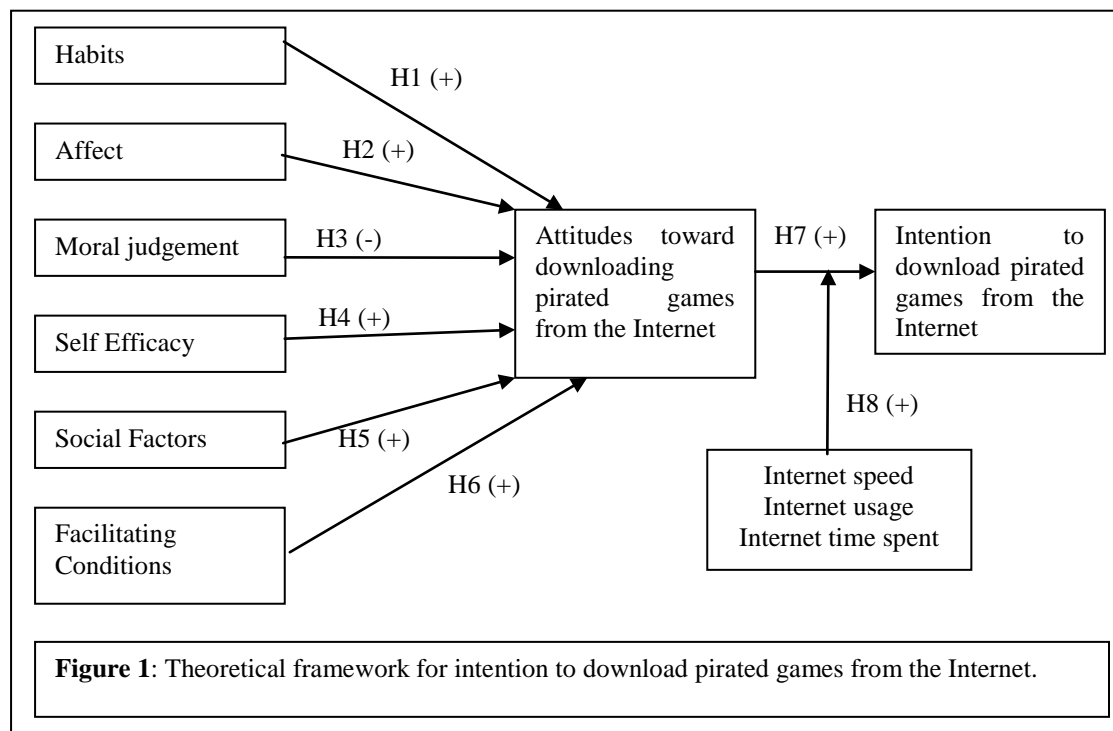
Habits

H1 (+)

Affect

H2 (+)

Moral judgement

H3 (-)

Self Efficacy

H4 (+)

Social Factors

H5 (+)

Facilitating Conditions

H6 (+)

Attitudes toward downloading pirated games from the Internet

H7 (+)

Intention to download pirated games from the Internet

H8 (+)

Internet speed
Internet usage
Internet time spent

**Figure 1**: Theoretical framework for intention to download pirated games from the Internet.